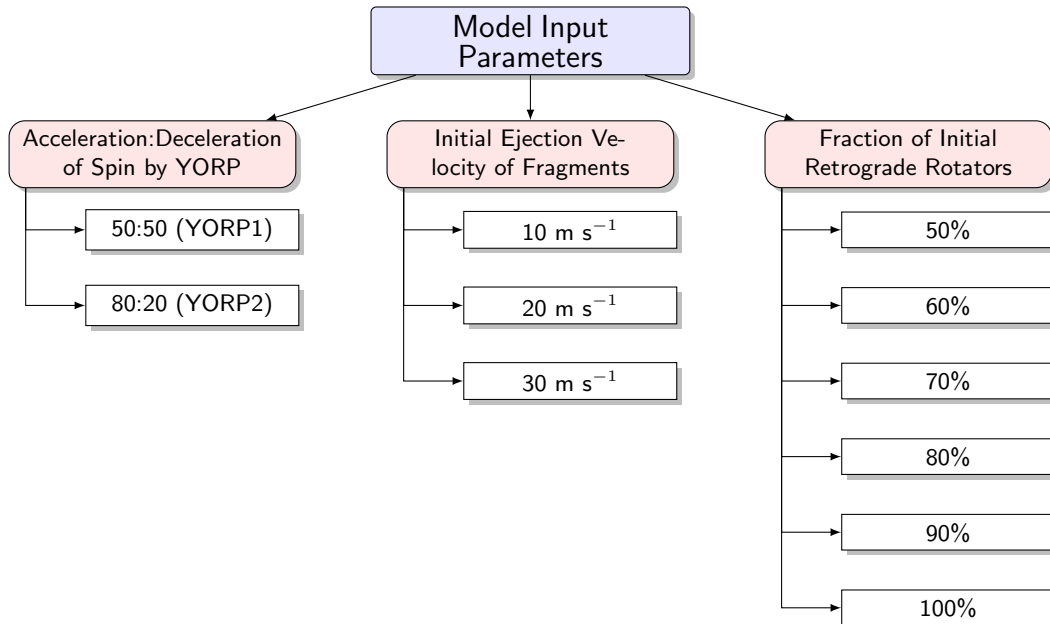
Model Input Parameters

Acceleration:Deceleration of Spin by YORP

50:50 (YORP1)

80:20 (YORP2)

Initial Ejection Velocity of Fragments

10 m $s^{-1}$

20 m $s^{-1}$

30 m $s^{-1}$

Fraction of Initial Retrograde Rotators

50%

60%

70%

80%

90%

100%